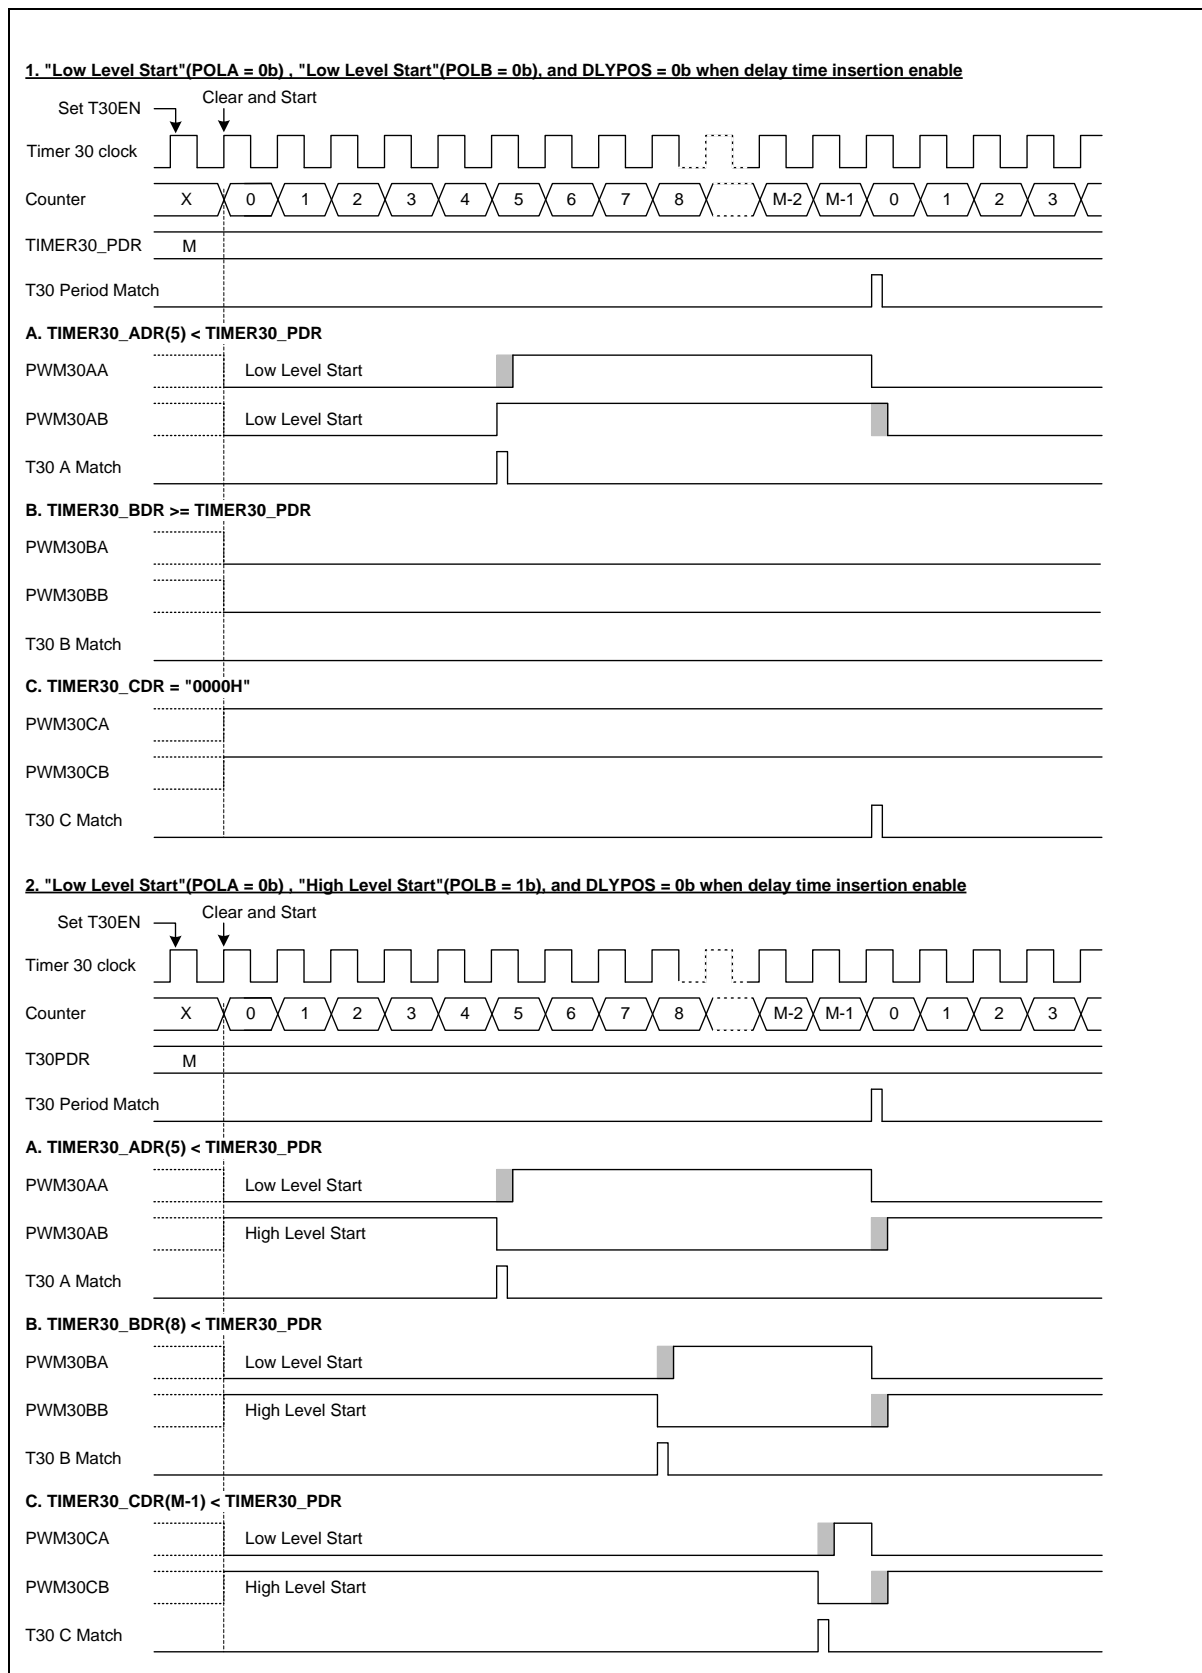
1. "Low Level Start"(POLA = 0b) , "Low Level Start"(POLB = 0b), and DLYPOS = 0b when delay time insertion enable

Set T30EN
Clear and Start
Timer 30 clock
Counter X 0 1 2 3 4 5 6 7 8 M-2 M-1 0 1 2 3
TIMER30_PDR M
T30 Period Match

A. TIMER30_ADR(5) < TIMER30_PDR
PWM30AA Low Level Start
PWM30AB Low Level Start
T30 A Match

B. TIMER30_BDR >= TIMER30_PDR
PWM30BA
PWM30BB
T30 B Match

C. TIMER30_CDR = "0000H"
PWM30CA
PWM30CB
T30 C Match

2. "Low Level Start"(POLA = 0b) , "High Level Start"(POLB = 1b), and DLYPOS = 0b when delay time insertion enable

Set T30EN
Clear and Start
Timer 30 clock
Counter X 0 1 2 3 4 5 6 7 8 M-2 M-1 0 1 2 3
T30PDR M
T30 Period Match

A. TIMER30_ADR(5) < TIMER30_PDR
PWM30AA Low Level Start
PWM30AB High Level Start
T30 A Match

B. TIMER30_BDR(8) < TIMER30_PDR
PWM30BA Low Level Start
PWM30BB High Level Start
T30 B Match

C. TIMER30_CDR(M-1) < TIMER30_PDR
PWM30CA Low Level Start
PWM30CB High Level Start
T30 C Match